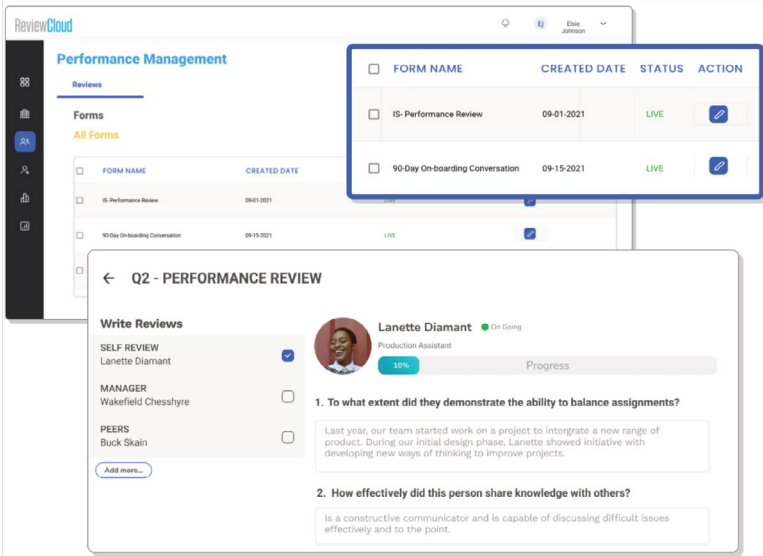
ReviewCloud

EJ Elsie Johnson

Performance Management

Reviews

Forms

All Forms

| | FORM NAME | CREATED DATE | STATUS | ACTION |
|---|---|---|---|---|
| | IS- Performance Review | 09-01-2021 | LIVE | |
| | 90-Day On-boarding Conversation | 09-15-2021 | LIVE | |

← Q2 - PERFORMANCE REVIEW

Write Reviews

SELF REVIEW
Lanette Diamant

MANAGER
Wakefield Chesshyre

PEERS
Buck Skain

Add more...

Lanette Diamant On Going

Production Assistant

10% Progress

1. To what extent did they demonstrate the ability to balance assignments?

Last year, our team started work on a project to intergrate a new range of product. During our initial design phase, Lanette showed initiative with developing new ways of thinking to improve projects.

2. How effectively did this person share knowledge with others?

Is a constructive communicator and is capable of discussing difficult issues effectively and to the point.